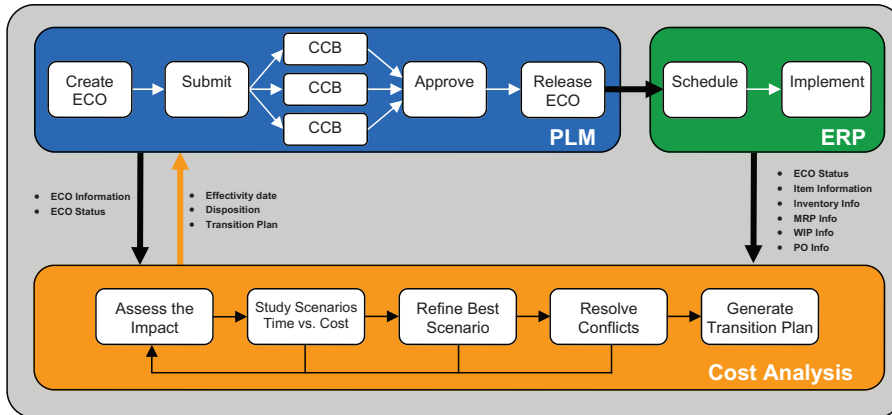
Create ECO

Submit

CCB

CCB

CCB

Approve

Release ECO

PLM

Schedule

Implement

ERP

- ECO Information
- ECO Status

- Effectivity date
- Disposition
- Transition Plan

- ECO Status
- Item Information
- Inventory Info
- MRP Info
- WIP Info
- PO Info

Assess the Impact

Study Scenarios Time vs. Cost

Refine Best Scenario

Resolve Conflicts

Generate Transition Plan

Cost Analysis